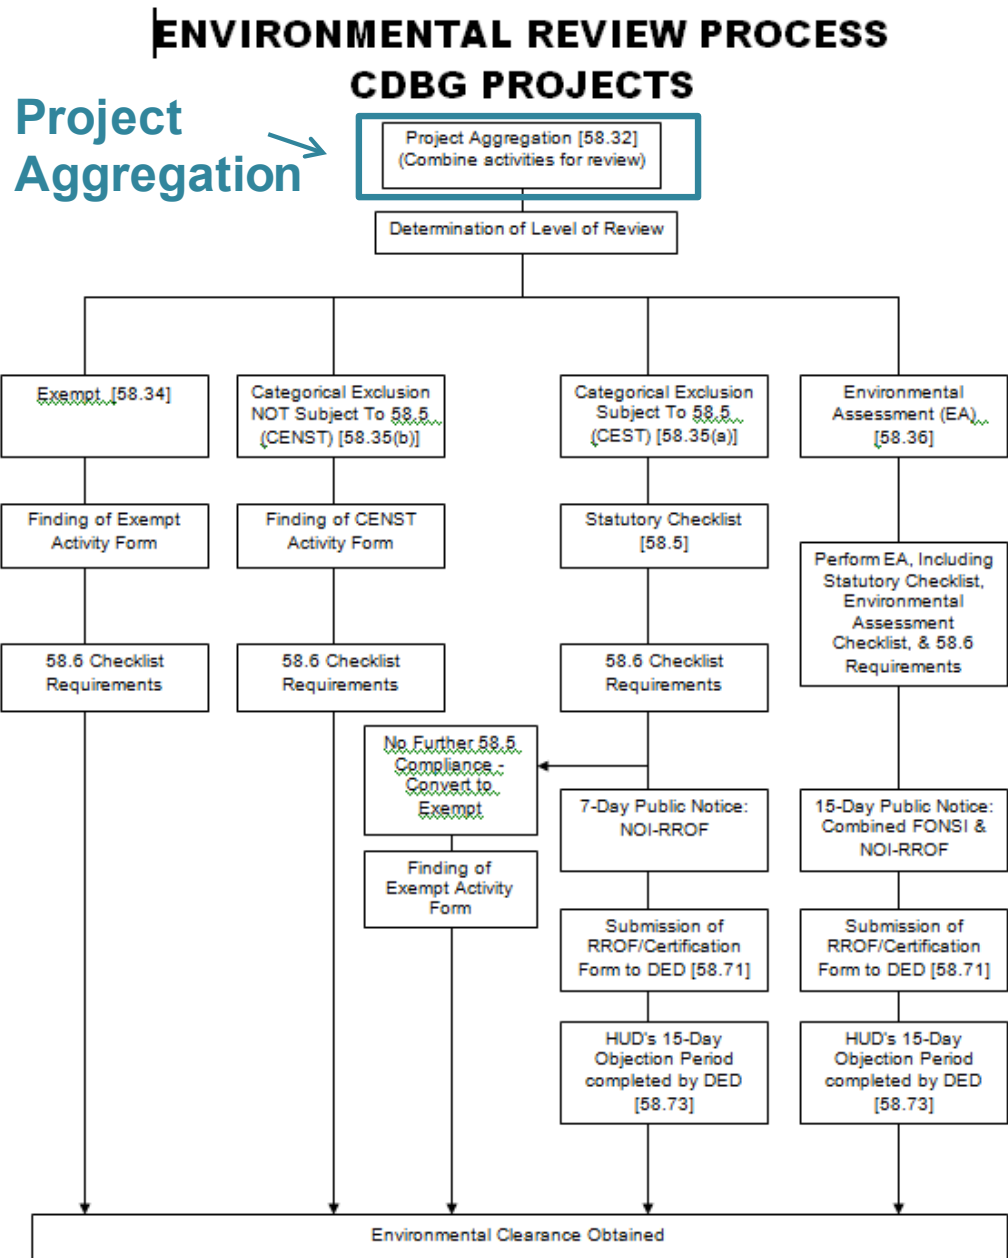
ENVIRONMENTAL REVIEW PROCESS
CDBG PROJECTS

Project Aggregation

Project Aggregation [58.32]
(Combine activities for review)

Determination of Level of Review

Exempt [58.34]

Finding of Exempt Activity Form

58.6 Checklist Requirements

Categorical Exclusion NOT Subject To 58.5 (CENST) [58.35(b)]

Finding of CENST Activity Form

58.6 Checklist Requirements

No Further 58.5 Compliance - Convert to Exempt

Finding of Exempt Activity Form

Categorical Exclusion Subject To 58.5 (CEST) [58.35(a)]

Statutory Checklist [58.5]

58.6 Checklist Requirements

7-Day Public Notice: NOI-RROF

Submission of RROF/Certification Form to DED [58.71]

HUD's 15-Day Objection Period completed by DED [58.73]

Environmental Assessment (EA) [58.36]

Perform EA, Including Statutory Checklist, Environmental Assessment Checklist, & 58.6 Requirements

15-Day Public Notice: Combined FONSI & NOI-RROF

Submission of RROF/Certification Form to DED [58.71]

HUD's 15-Day Objection Period completed by DED [58.73]

Environmental Clearance Obtained